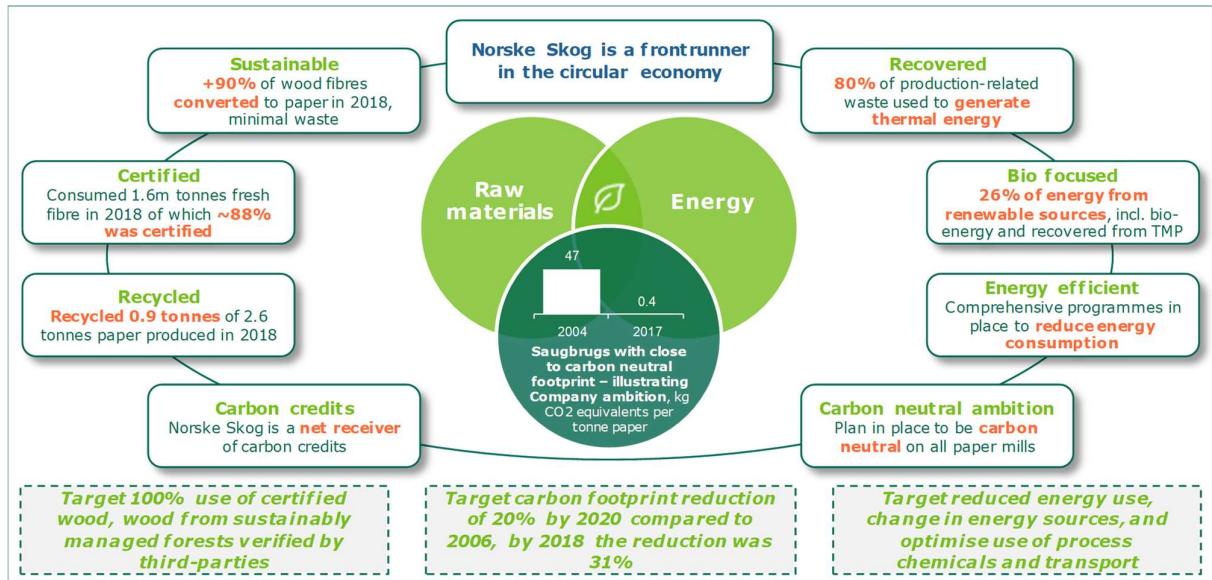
Norske Skog is a frontrunner in the circular economy

Sustainable
+90% of wood fibres converted to paper in 2018, minimal waste

Certified
Consumed 1.6m tonnes fresh fibre in 2018 of which ~88% was certified

Recycled
Recycled 0.9 tonnes of 2.6 tonnes paper produced in 2018

Carbon credits
Norske Skog is a net receiver of carbon credits

Raw materials

Energy

47

0.4

2004

2017

Saugbrugs with close to carbon neutral footprint – illustrating Company ambition, kg CO2 equivalents per tonne paper

Recovered
80% of production-related waste used to generate thermal energy

Bio focused
26% of energy from renewable sources, incl. bio-energy and recovered from TMP

Energy efficient
Comprehensive programmes in place to reduce energy consumption

Carbon neutral ambition
Plan in place to be carbon neutral on all paper mills

Target 100% use of certified wood, wood from sustainably managed forests verified by third-parties

Target carbon footprint reduction of 20% by 2020 compared to 2006, by 2018 the reduction was 31%

Target reduced energy use, change in energy sources, and optimise use of process chemicals and transport